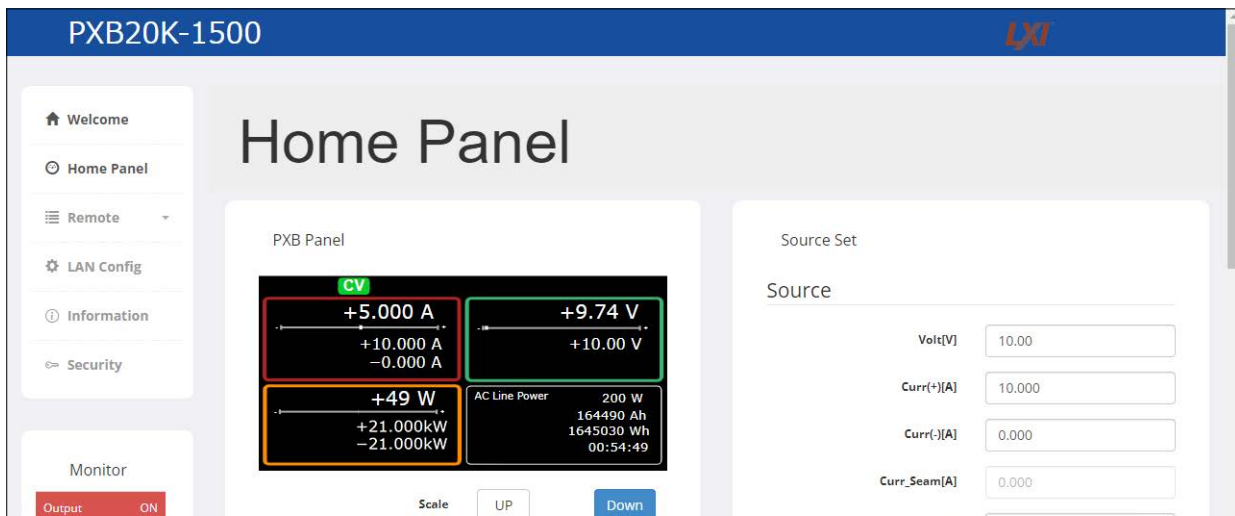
PXB20K-1500

LXI

Welcome

Home Panel

Remote

LAN Config

Information

Security

Monitor

Output ON

Home Panel

PXB Panel

CV

+5.000 A

+10.000 A
−0.000 A

+9.74 V

+10.00 V

+49 W

+21.000kW
−21.000kW

AC Line Power 200 W
164490 Ah
1645030 Wh
00:54:49

Scale UP Down

Source Set

Source

| | |
|---|---|
| Volt[V] | 10.00 |
| Curr(+)[A] | 10.000 |
| Curr(-)[A] | 0.000 |
| Curr_Seam[A] | 0.000 |